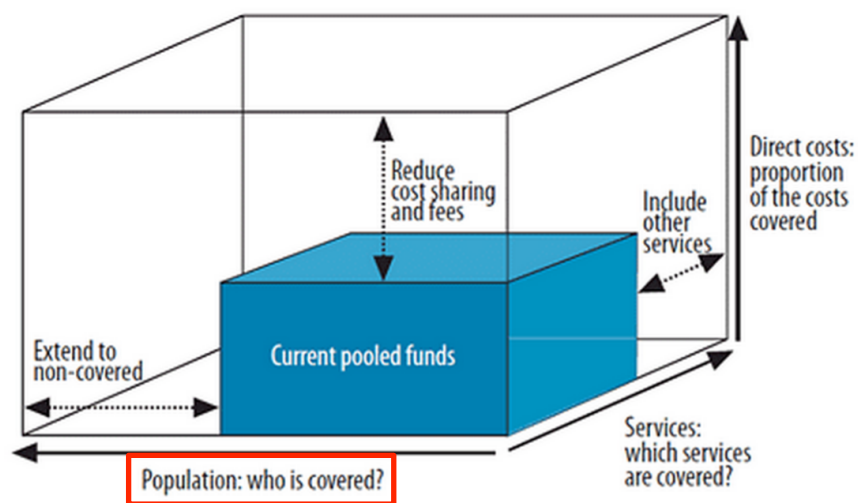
Reduce cost sharing and fees

Include other services

Direct costs: proportion of the costs covered

Extend to non-covered

Current pooled funds

Services: which services are covered?

Population: who is covered?